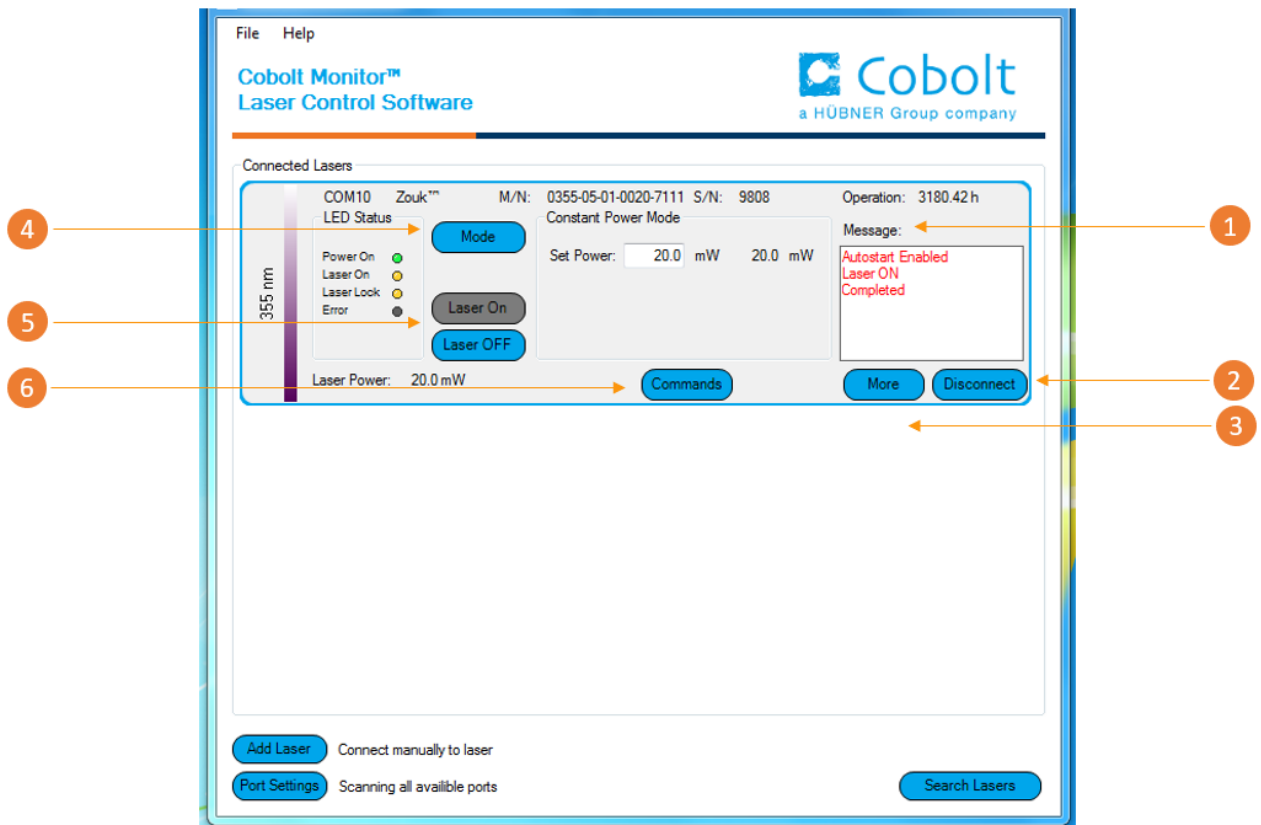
File Help

Cobolt Monitor™
Laser Control Software

Cobolt
a HÜBNER Group company

Connected Lasers

COM10 Zouk™ M/N: 0355-05-01-0020-7111 S/N: 9808 Operation: 3180.42 h

355 nm

LED Status

Power On
Laser On
Laser Lock
Error

Mode

Laser On

Laser OFF

Constant Power Mode

Set Power: 20.0 mW 20.0 mW

Message:

Autostart Enabled
Laser ON
Completed

Laser Power: 20.0 mW

Commands

More

Disconnect

1

2

3

4

5

6

Add Laser Connect manually to laser

Port Settings Scanning all availible ports

Search Lasers